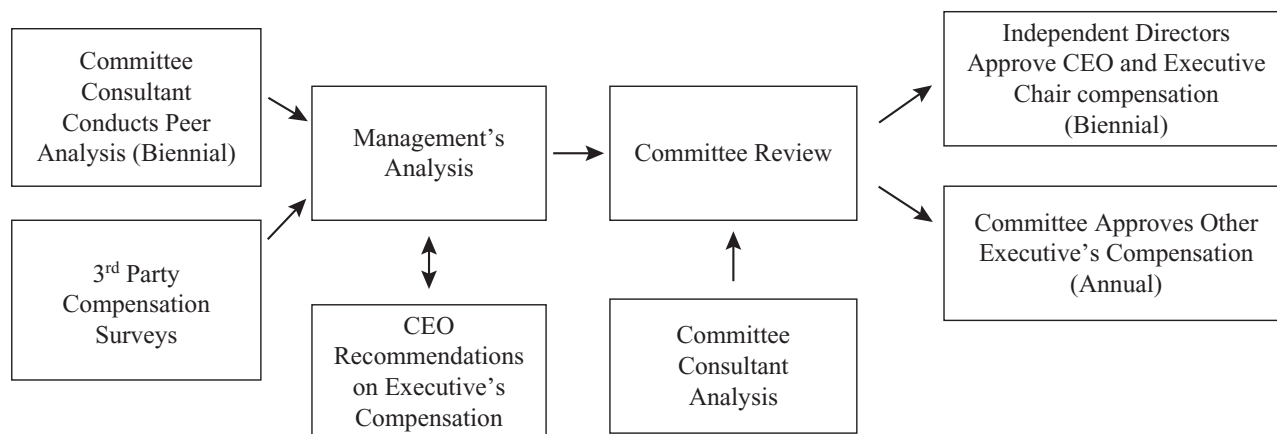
Committee Consultant Conducts Peer Analysis (Biennial)

3$^{rd}$ Party Compensation Surveys

Management's Analysis

CEO Recommendations on Executive's Compensation

Committee Review

Committee Consultant Analysis

Independent Directors Approve CEO and Executive Chair compensation (Biennial)

Committee Approves Other Executive's Compensation (Annual)